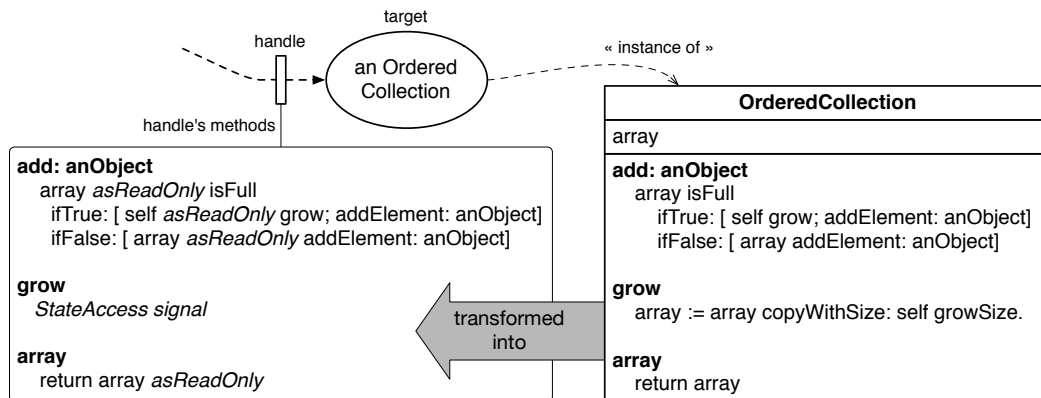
target

handle

an Ordered Collection

« instance of »

handle's methods

**add: anObject**
array *asReadOnly* isFull
ifTrue: [ self *asReadOnly* grow; addElement: anObject]
ifFalse: [ array *asReadOnly* addElement: anObject]

**grow**
*StateAccess signal*

**array**
return array *asReadOnly*

transformed into

**OrderedCollection**

array

**add: anObject**
array isFull
ifTrue: [ self grow; addElement: anObject]
ifFalse: [ array addElement: anObject]

**grow**
array := array copyWithSize: self growSize.

**array**
return array